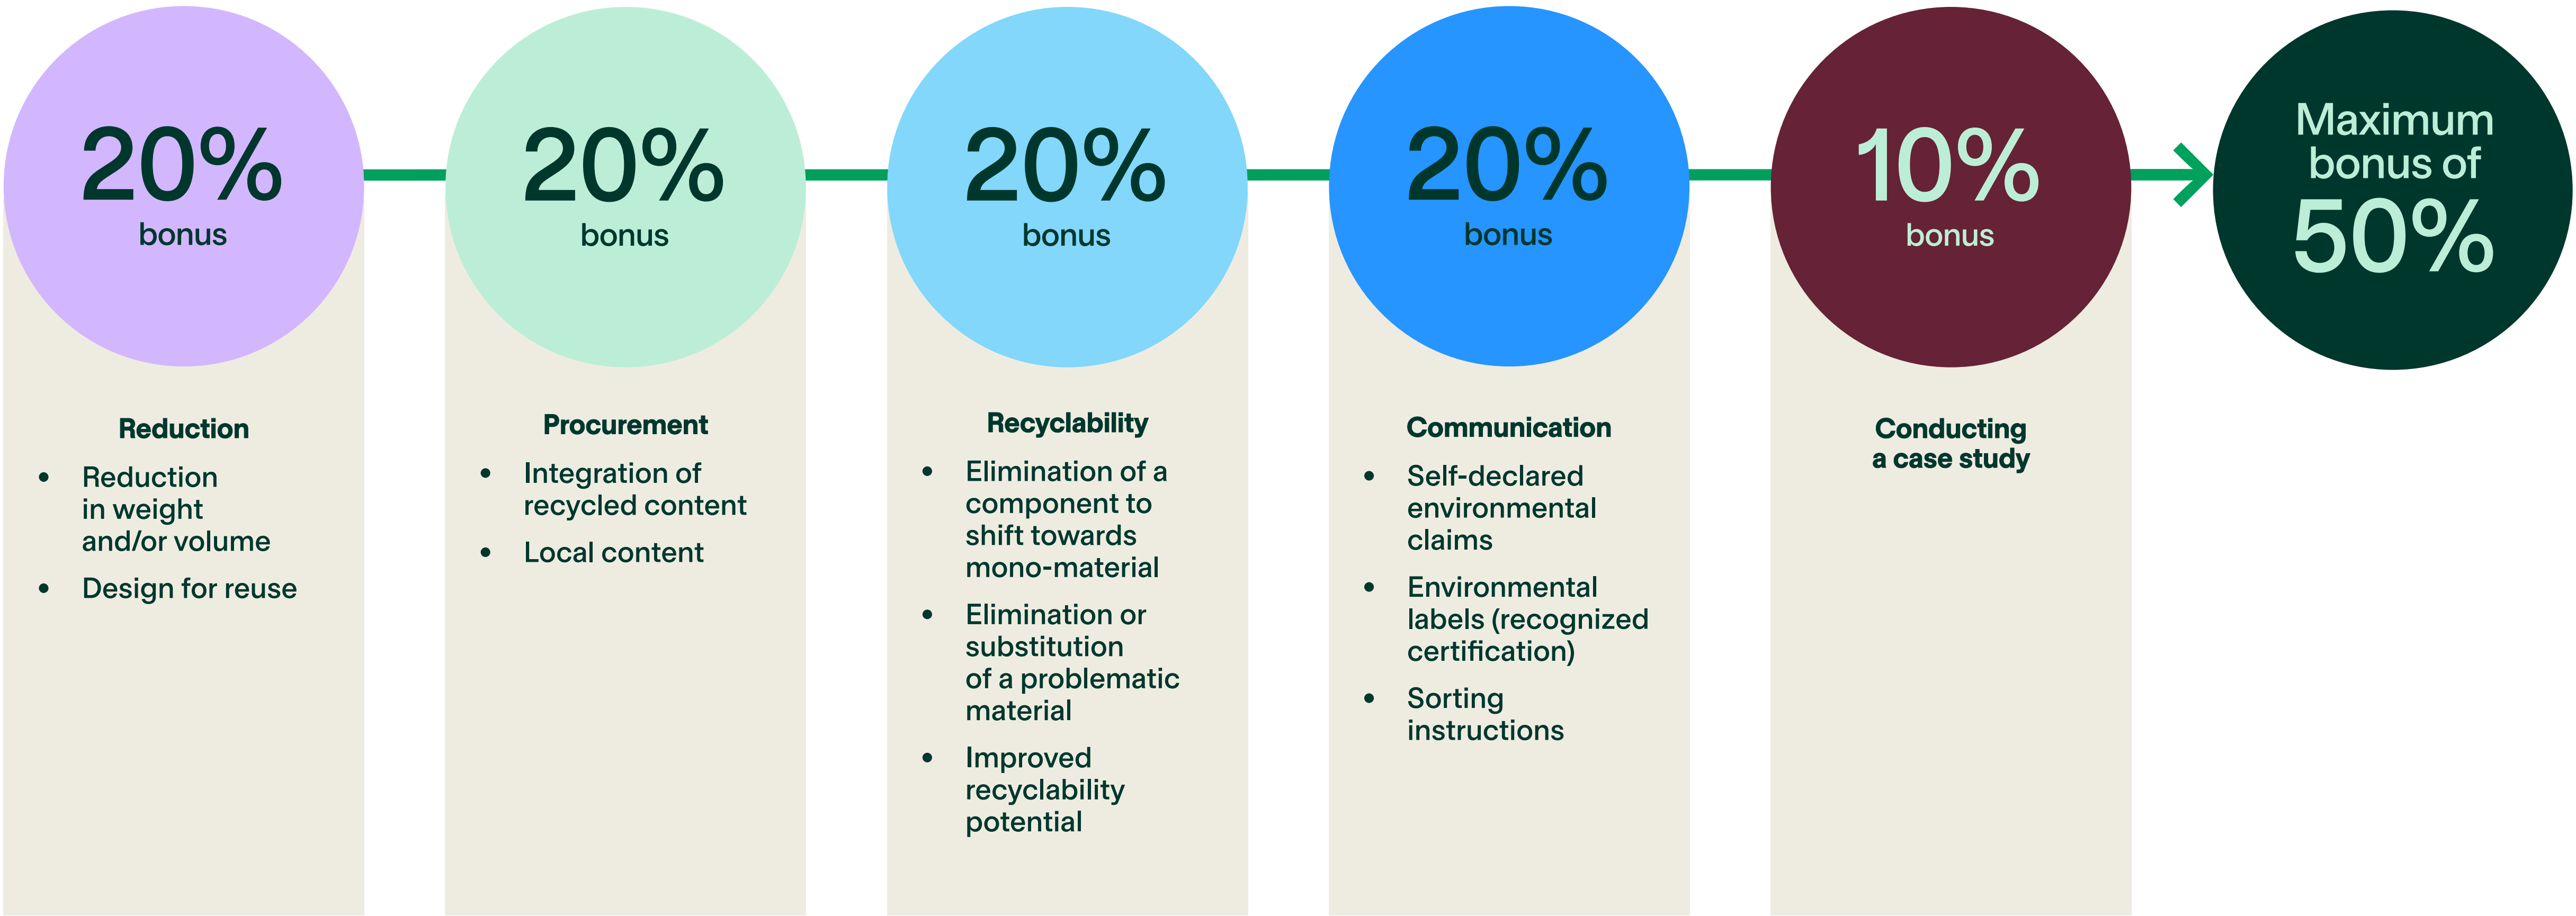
20%
bonus

Reduction

- Reduction in weight and/or volume
- Design for reuse

20%
bonus

Procurement

- Integration of recycled content
- Local content

20%
bonus

Recyclability

- Elimination of a component to shift towards mono-material
- Elimination or substitution of a problematic material
- Improved recyclability potential

20%
bonus

Communication

- Self-declared environmental claims
- Environmental labels (recognized certification)
- Sorting instructions

10%
bonus

Conducting a case study

Maximum bonus of 50%